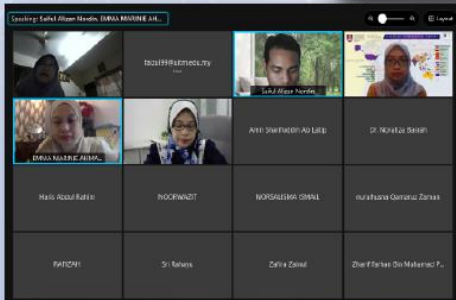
Speaking: Saiful Alizan Mardin, EMMA MARINIE AH...

Layout

fazal99@utm.edu.my

Saiful Alizan Mardin

EMMA MARINIE AHMA...

Amin Shamsuddin Ab Latip

Dr. Noraliza Basrah

Haris Abdul Rahim

NOORWAZIT

NORSALISMA ISMAIL

nurafnaana Qamarul Zaman

FARIZAH

Sri Rahayu

Zahra Zainal

Zharif Farhan Bin Mohamad F...